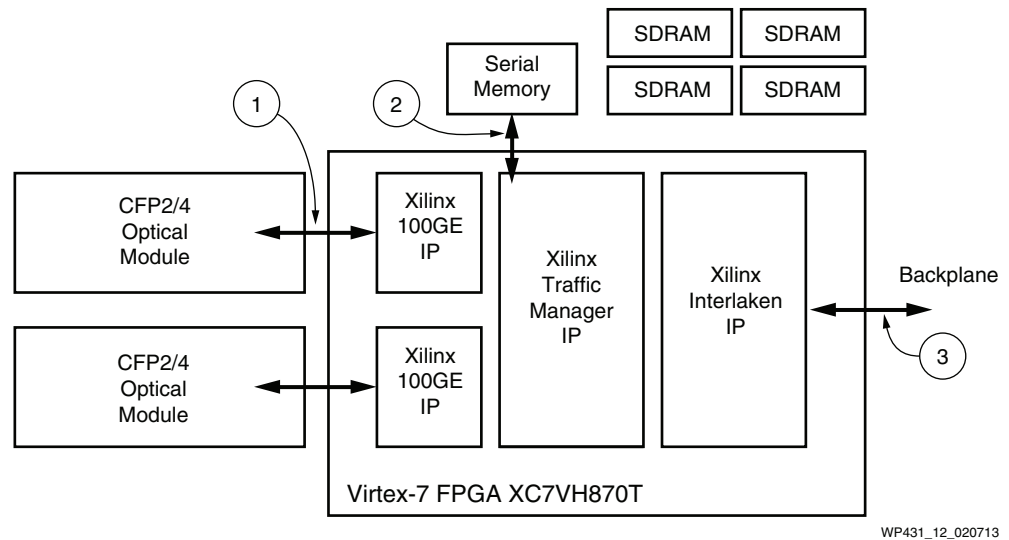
1

2

Serial Memory

SDRAM

SDRAM

SDRAM

SDRAM

CFP2/4 Optical Module

Xilinx 100GE IP

Xilinx Traffic Manager IP

Xilinx Interlaken IP

Backplane

CFP2/4 Optical Module

Xilinx 100GE IP

3

Virtex-7 FPGA XC7VH870T

WP431_12_020713